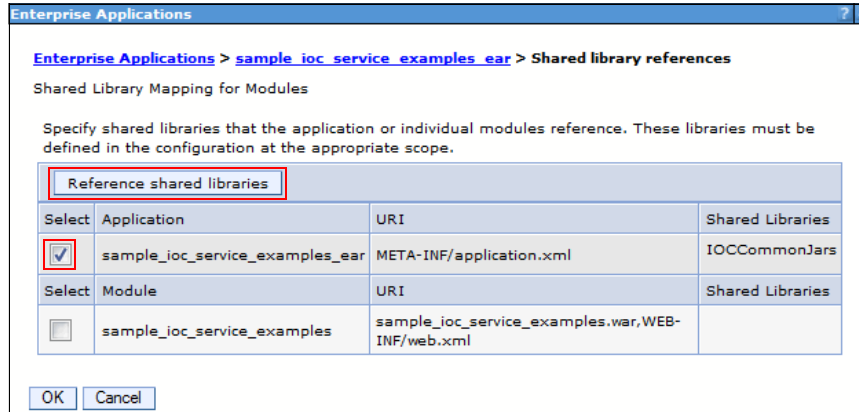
Enterprise Applications ?

Enterprise Applications > sample_ioc_service_examples_ear > Shared library references

Shared Library Mapping for Modules

Specify shared libraries that the application or individual modules reference. These libraries must be defined in the configuration at the appropriate scope.

Reference shared libraries

| Select | Application | URI | Shared Libraries |
|---|---|---|---|
| ☑ | sample_ioc_service_examples_ear | META-INF/application.xml | IOCCommonJars |
| Select | Module | URI | Shared Libraries |
| ☐ | sample_ioc_service_examples | sample_ioc_service_examples.war,WEB-INF/web.xml | |

OK Cancel